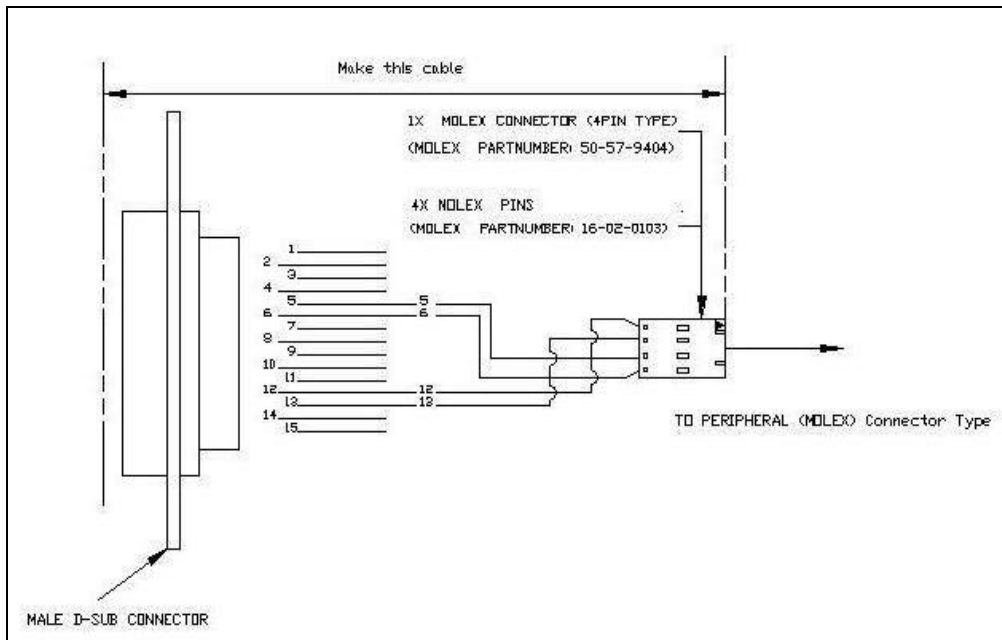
Make this cable

1X MOLEX CONNECTOR (4PIN TYPE)
(MOLEX PARTNUMBER: 50-57-9404)

4X MOLEX PINS
(MOLEX PARTNUMBER: 16-02-0103)

1
2
3
4
5
6
7
8
9
10
11
12
13
14
15

5
6
12
13

TO PERIPHERAL (MOLEX) Connector Type

MALE D-SUB CONNECTOR